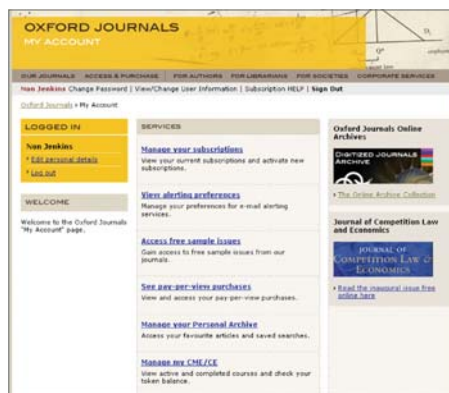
OXFORD JOURNALS
MY ACCOUNT

OUR JOURNALS ACCESS & PURCHASE FOR AUTHORS FOR LIBRARIANS FOR SOCIETIES CORPORATE SERVICES

Non Jenkins Change Password | View/Change User Information | Subscription HELP | Sign Out

Oxford Journals > My Account

LOGGED IN

Non Jenkins
• Edit personal details
• Log out

WELCOME

Welcome to the Oxford Journals "My Account" page.

SERVICES

Manage your subscriptions
View your current subscriptions and activate new subscriptions.

View alerting preferences
Manage your preferences for e-mail alerting services.

Access free sample issues
Gain access to free sample issues from our journals.

See pay-per-view purchases
View and access your pay-per-view purchases.

Manage your Personal Archive
Access your favourite articles and saved searches.

Manage my CME/CE
View active and completed courses and check your token balance.

Oxford Journals Online Archives

DIGITIZED JOURNALS ARCHIVE

• The Online Archive Collection

Journal of Competition Law and Economics

JOURNAL OF COMPETITION LAW & ECONOMICS

• Read the inaugural issue free online here